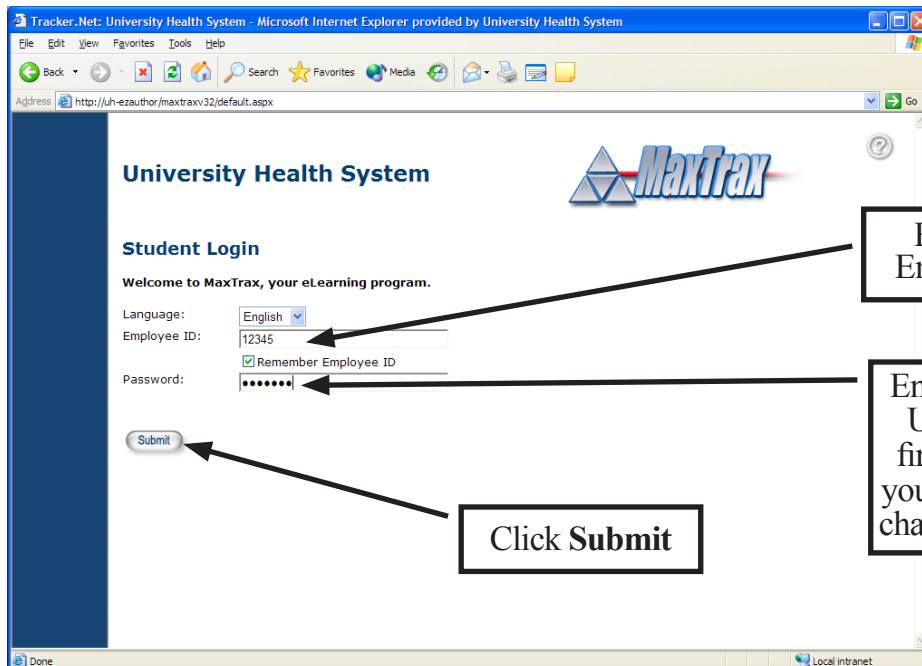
Tracker.Net: University Health System - Microsoft Internet Explorer provided by University Health System

File Edit View Favorites Tools Help

Back Search Favorites Media

Address http://uh-ezauthor/maxtraxv32/default.aspx Go

University Health System

MaxTrax

Student Login

Welcome to MaxTrax, your eLearning program.

Language: English

Employee ID: 12345

Remember Employee ID

Password: •••••••

Submit

E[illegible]
E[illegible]

E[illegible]
U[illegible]
fi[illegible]
yo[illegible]
cha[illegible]

Click **Submit**

Done

Local intranet